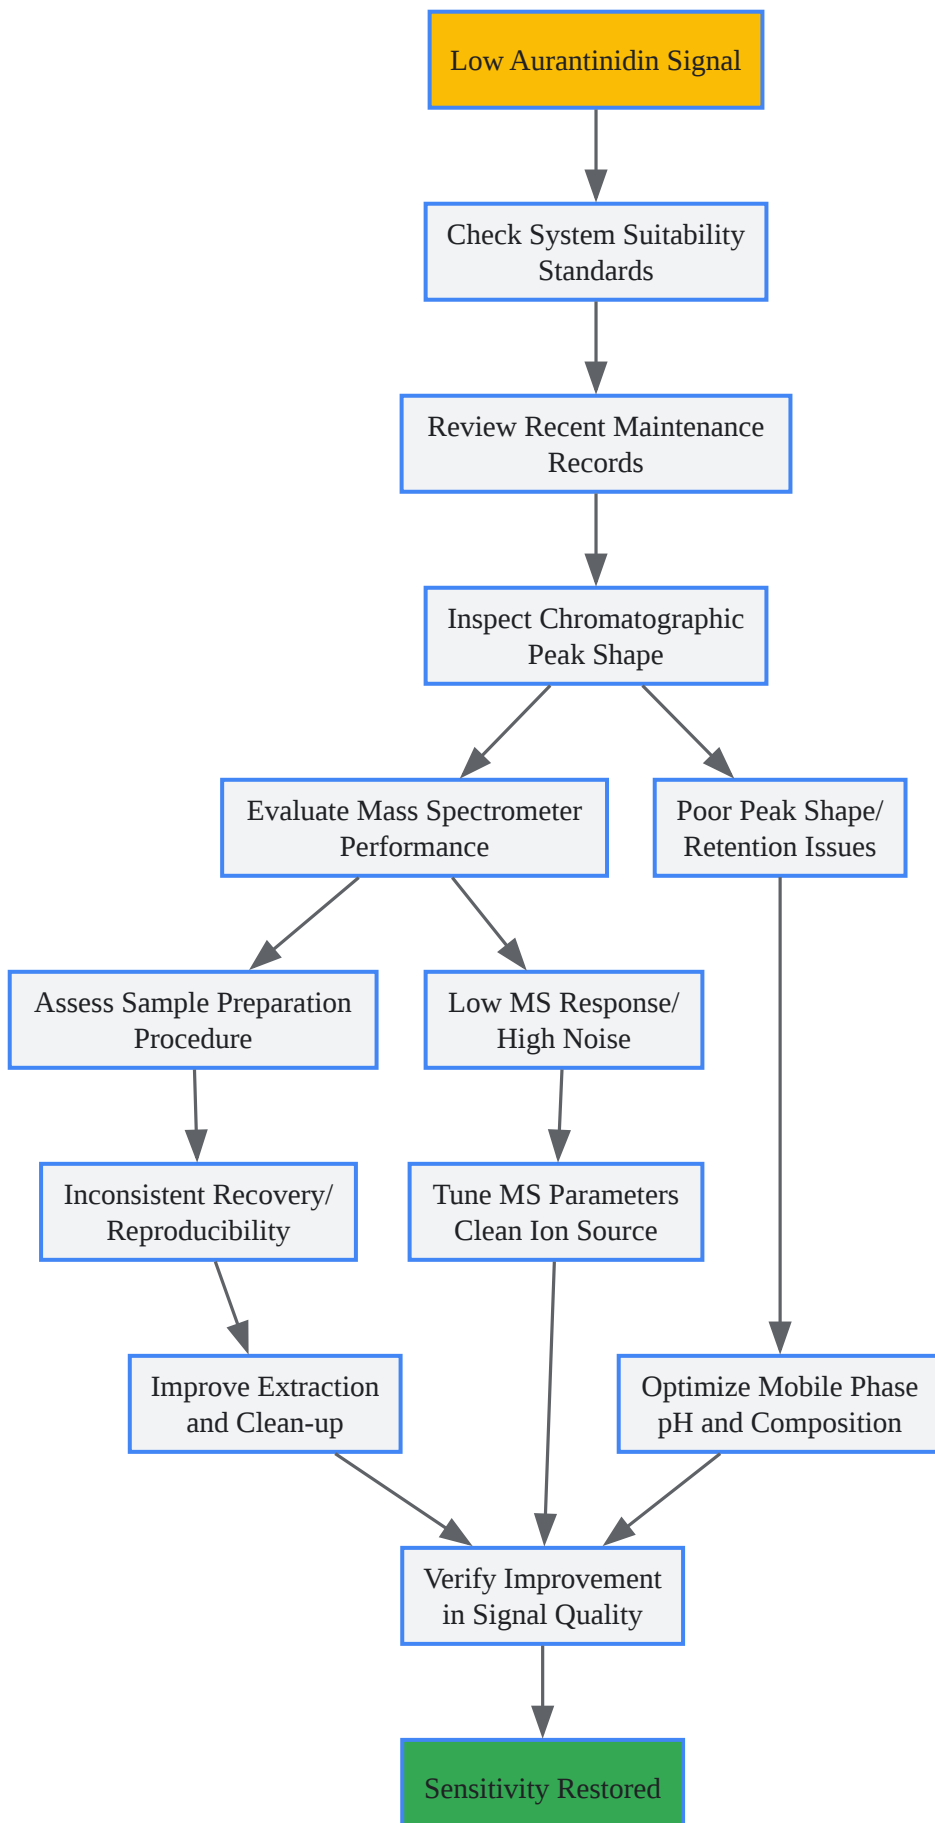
Low Aurantinidin Signal

Check System Suitability Standards

Review Recent Maintenance Records

Inspect Chromatographic Peak Shape

Evaluate Mass Spectrometer Performance

Poor Peak Shape/ Retention Issues

Assess Sample Preparation Procedure

Low MS Response/ High Noise

Inconsistent Recovery/ Reproducibility

Tune MS Parameters Clean Ion Source

Improve Extraction and Clean-up

Optimize Mobile Phase pH and Composition

Verify Improvement in Signal Quality

Sensitivity Restored